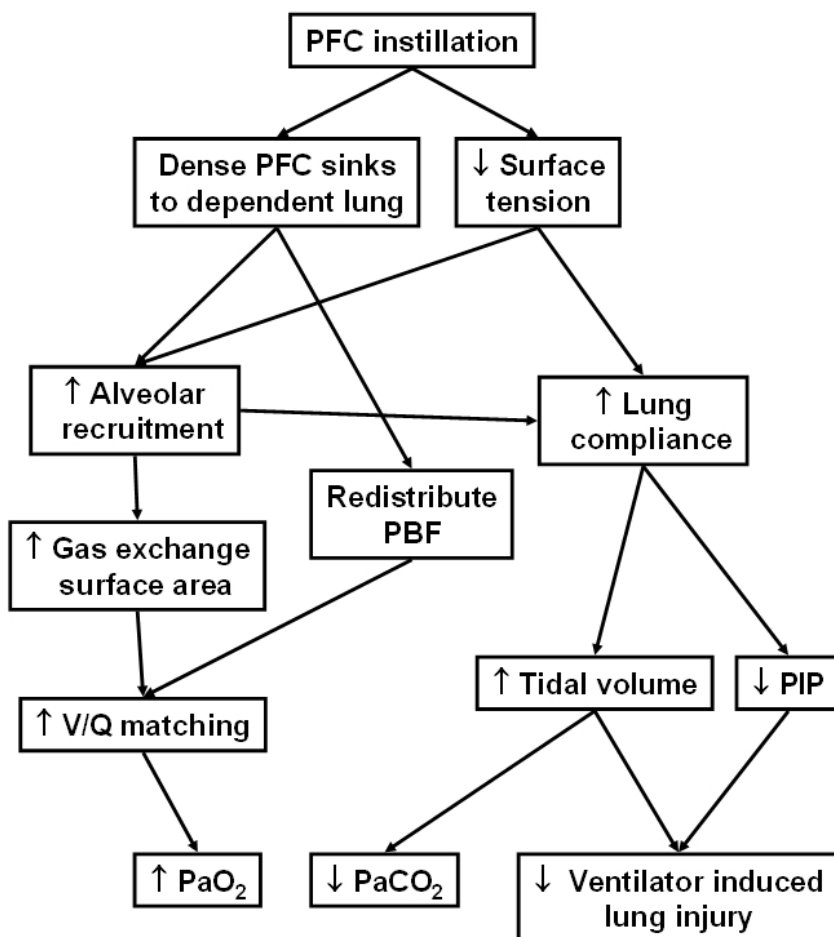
PFC instillation

Dense PFC sinks to dependent lung

↓ Surface tension

↑ Alveolar recruitment

↑ Lung compliance

Redistribute PBF

↑ Gas exchange surface area

↑ V/Q matching

↑ Tidal volume

↓ PIP

↑ $PaO_2$

↓ $PaCO_2$

↓ Ventilator induced lung injury